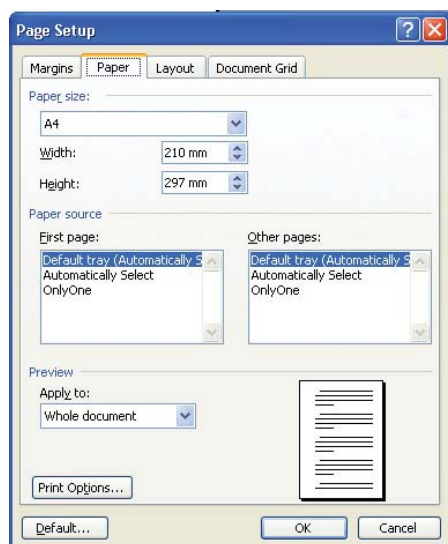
Page Setup

Margins | Paper | Layout | Document Grid

Paper size:

A4

Width: 210 mm

Height: 297 mm

Paper source

First page:

Default tray (Automatically S
Automatically Select
OnlyOne

Other pages:

Default tray (Automatically S
Automatically Select
OnlyOne

Preview

Apply to:

Whole document

Print Options...

Default...

OK

Cancel